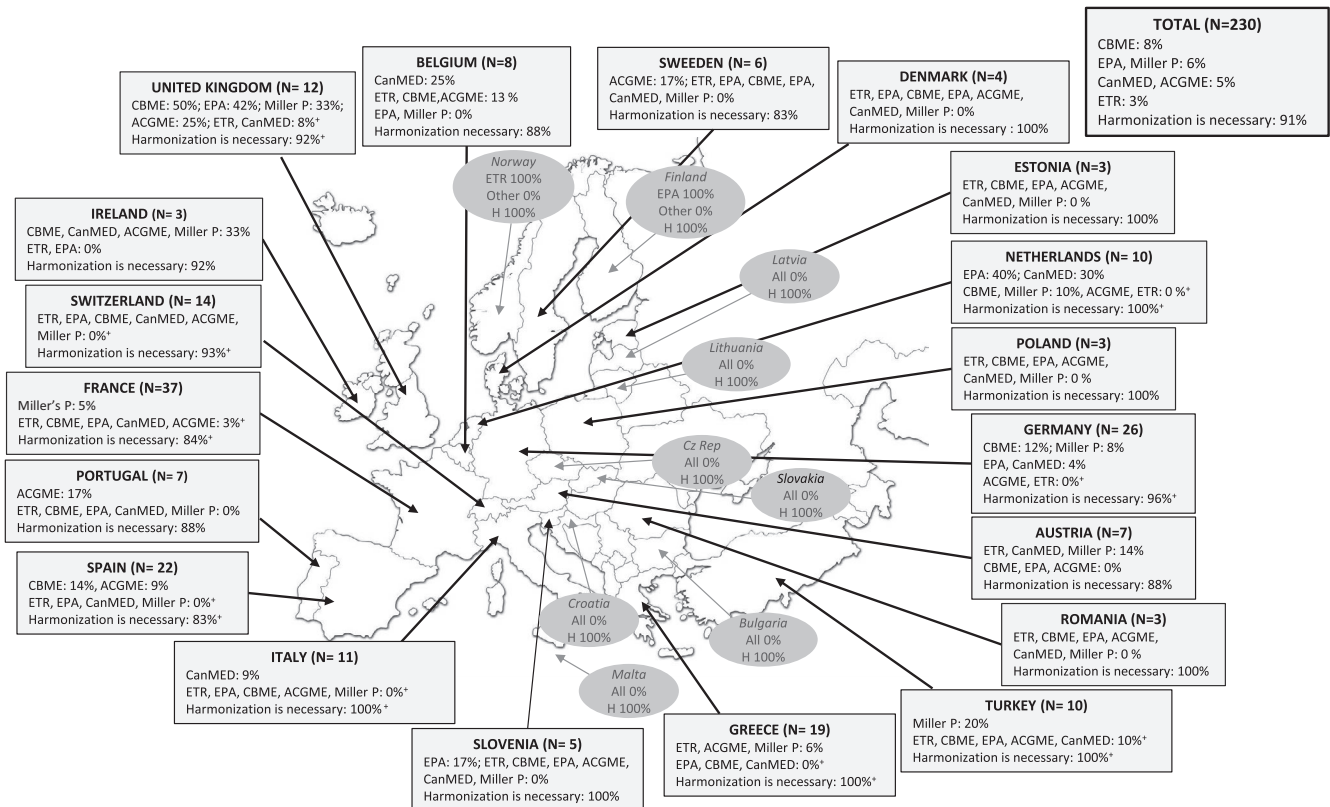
TOTAL (N=230)
CBME: 8%
EPA, Miller P: 6%
CanMED, ACGME: 5%
ETR: 3%
Harmonization is necessary: 91%

BELGIUM (N=8)
CanMED: 25%
ETR, CBME,ACGME: 13 %
EPA, Miller P: 0%
Harmonization necessary: 88%

SWEEDEN (N= 6)
ACGME: 17%; ETR, EPA, CBME, EPA, CanMED, Miller P: 0%
Harmonization is necessary: 83%

DENMARK (N=4)
ETR, EPA, CBME, EPA, ACGME, CanMED, Miller P: 0%
Harmonization is necessary : 100%

UNITED KINGDOM (N= 12)
CBME: 50%; EPA: 42%; Miller P: 33%; ACGME: 25%; ETR, CanMED: 8%⁺
Harmonization is necessary: 92%⁺

Norway
ETR 100%
Other 0%
H 100%

Finland
EPA 100%
Other 0%
H 100%

ESTONIA (N=3)
ETR, CBME, EPA, ACGME, CanMED, Miller P: 0 %
Harmonization is necessary: 100%

IRELAND (N= 3)
CBME, CanMED, ACGME, Miller P: 33%
ETR, EPA: 0%
Harmonization is necessary: 92%

Latvia
All 0%
H 100%

NETHERLANDS (N= 10)
EPA: 40%; CanMED: 30%
CBME, Miller P: 10%, ACGME, ETR: 0 %⁺
Harmonization is necessary: 100%⁺

SWITZERLAND (N= 14)
ETR, EPA, CBME, CanMED, ACGME, Miller P: 0%⁺
Harmonization is necessary: 93%⁺

Lithuania
All 0%
H 100%

POLAND (N=3)
ETR, CBME, EPA, ACGME, CanMED, Miller P: 0 %
Harmonization is necessary: 100%

FRANCE (N=37)
Miller's P: 5%
ETR, CBME, EPA, CanMED, ACGME: 3%⁺
Harmonization is necessary: 84%⁺

GERMANY (N= 26)
CBME: 12%; Miller P: 8%
EPA, CanMED: 4%
ACGME, ETR: 0%⁺
Harmonization is necessary: 96%⁺

Cz Rep
All 0%
H 100%

Slovakia
All 0%
H 100%

PORTUGAL (N= 7)
ACGME: 17%
ETR, CBME, EPA, CanMED, Miller P: 0%
Harmonization is necessary: 88%

AUSTRIA (N=7)
ETR, CanMED, Miller P: 14%
CBME, EPA, ACGME: 0%
Harmonization is necessary: 88%

SPAIN (N= 22)
CBME: 14%, ACGME: 9%
ETR, EPA, CanMED, Miller P: 0%⁺
Harmonization is necessary: 83%⁺

Croatia
All 0%
H 100%

Bulgaria
All 0%
H 100%

ROMANIA (N=3)
ETR, CBME, EPA, ACGME, CanMED, Miller P: 0 %
Harmonization is necessary: 100%

ITALY (N= 11)
CanMED: 9%
ETR, EPA, CBME, ACGME, Miller P: 0%⁺
Harmonization is necessary: 100%⁺

Malta
All 0%
H 100%

TURKEY (N= 10)
Miller P: 20%
ETR, CBME, EPA, ACGME, CanMED: 10%⁺
Harmonization is necessary: 100%⁺

GREECE (N= 19)
ETR, ACGME, Miller P: 6%
EPA, CBME, CanMED: 0%⁺
Harmonization is necessary: 100%⁺

SLOVENIA (N= 5)
EPA: 17%; ETR, CBME, EPA, ACGME, CanMED, Miller P: 0%
Harmonization is necessary: 100%